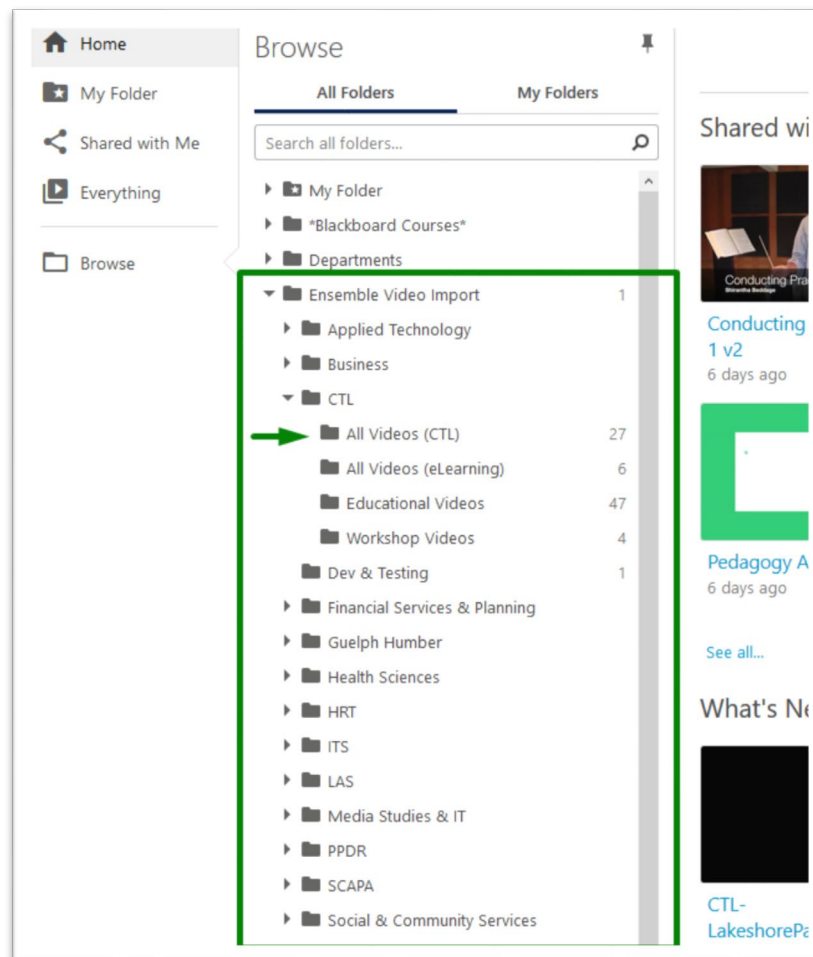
Home
My Folder
Shared with Me
Everything
Browse

Browse
All Folders
My Folders
Search all folders...

My Folder
*Blackboard Courses*
Departments
Ensemble Video Import 1
Applied Technology
Business
CTL
All Videos (CTL) 27
All Videos (eLearning) 6
Educational Videos 47
Workshop Videos 4
Dev & Testing 1
Financial Services & Planning
Guelph Humber
Health Sciences
HRT
ITS
LAS
Media Studies & IT
PPDR
SCAPA
Social & Community Services

Shared wi
Conducting Pra
Conducting 1 v2
6 days ago
Pedagogy A
6 days ago
See all...
What's Ne
CTL-LakeshorePa